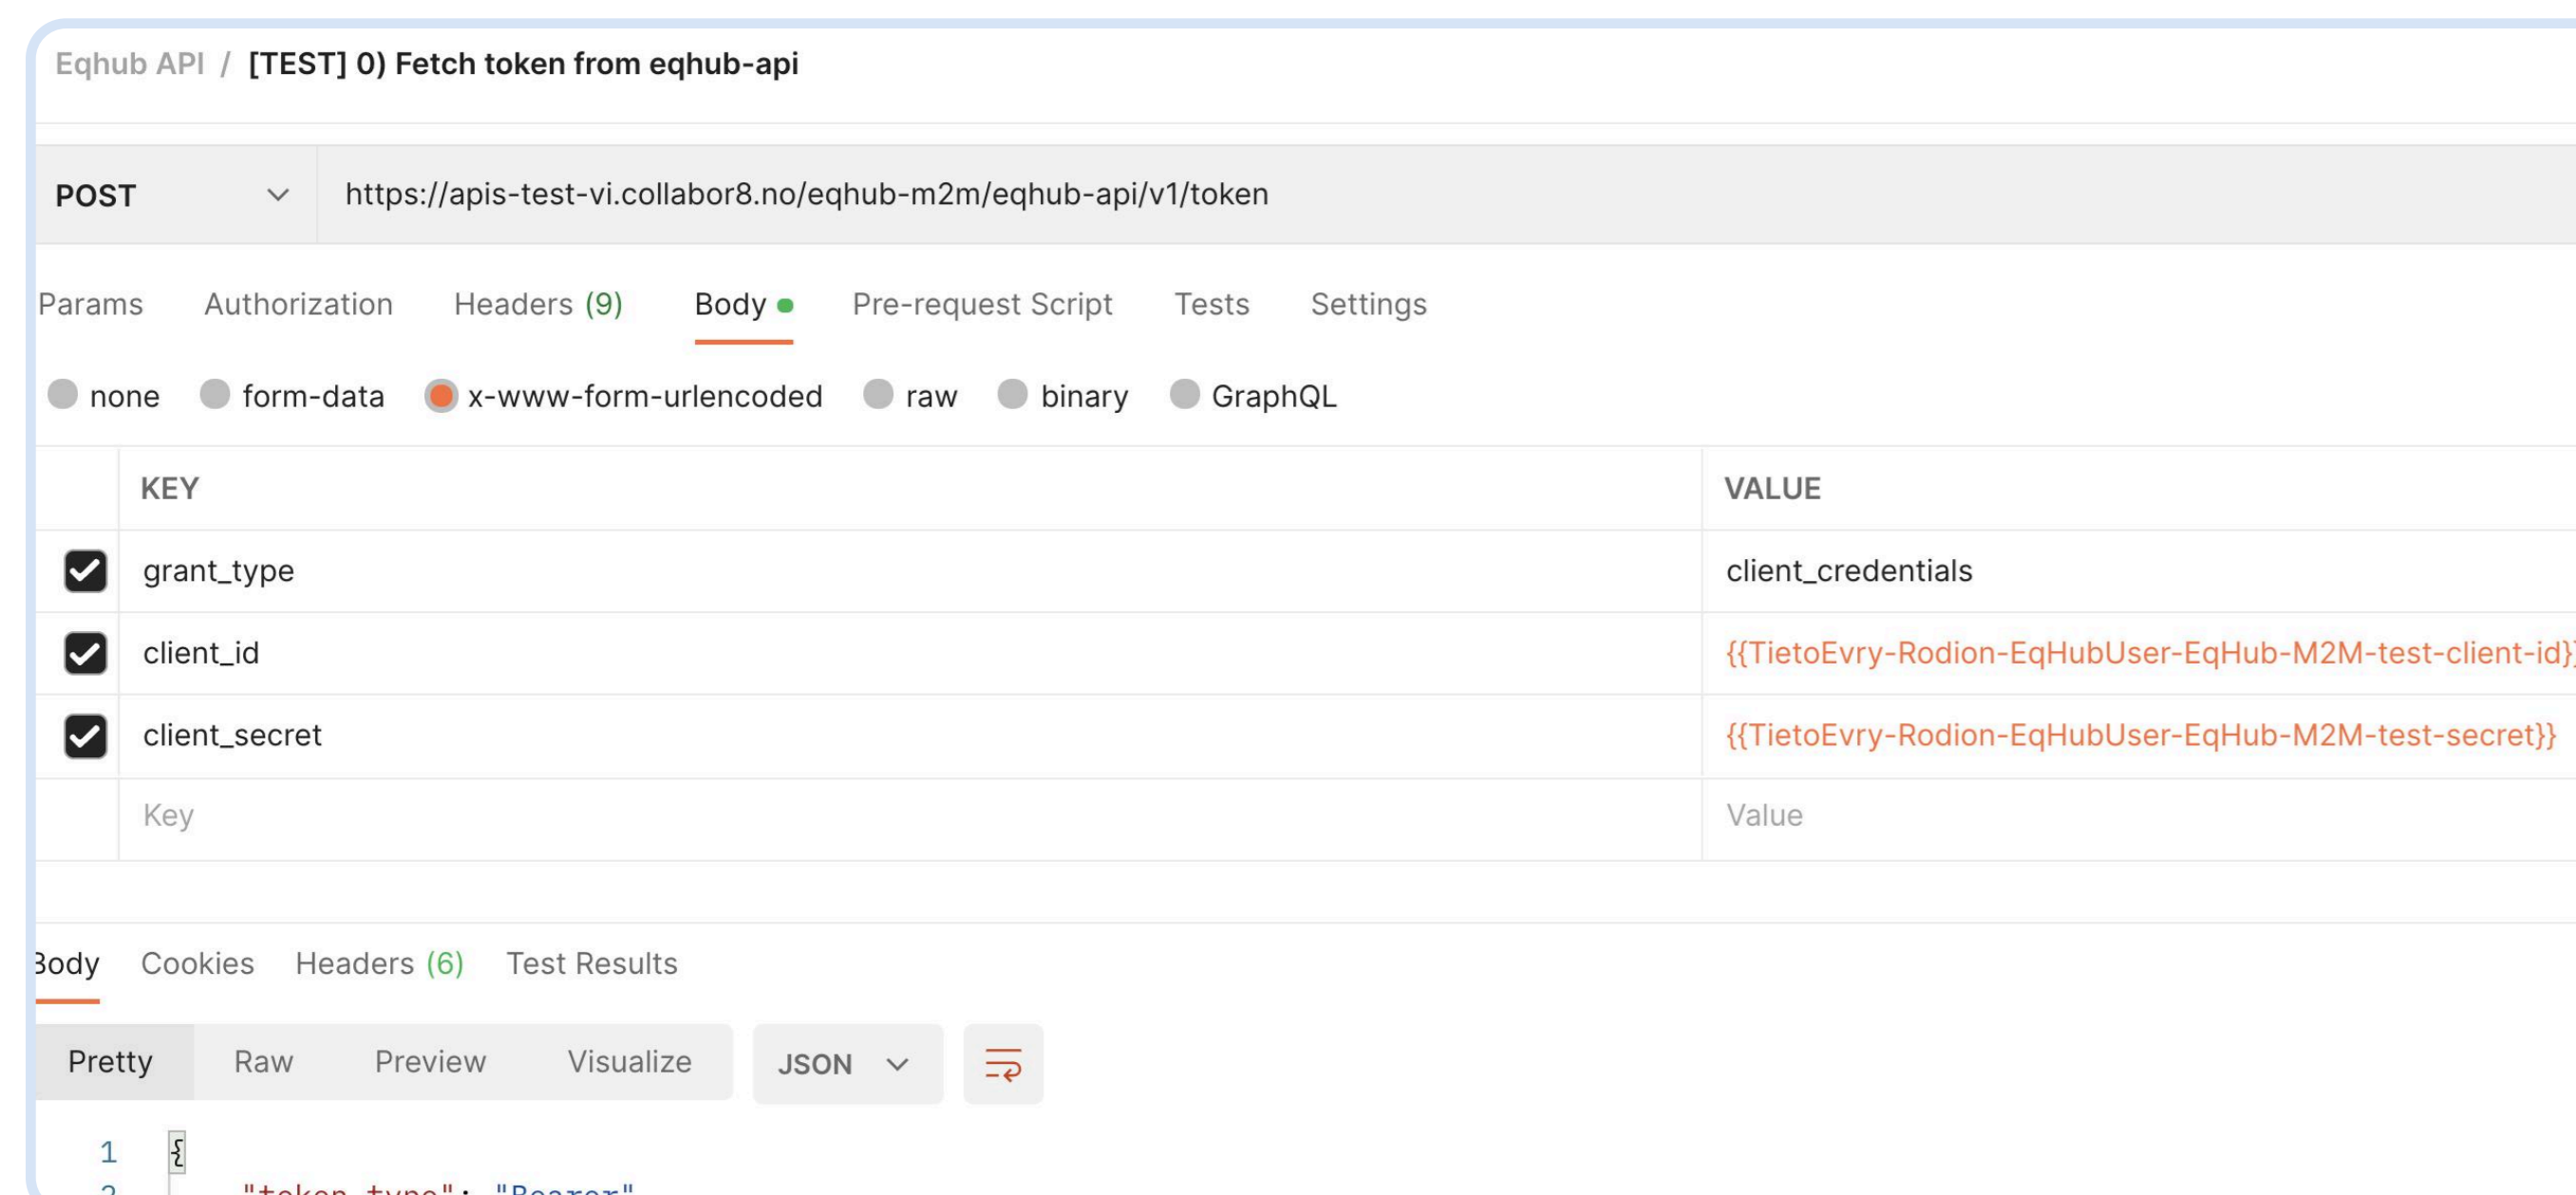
Eqhub API / [TEST] 0) Fetch token from eqhub-api

POST https://apis-test-vi.collabor8.no/eqhub-m2m/eqhub-api/v1/token

Params Authorization Headers (9) Body Pre-request Script Tests Settings

none form-data x-www-form-urlencoded raw binary GraphQL

| | KEY | VALUE |
|---|---|---|
| ✓ | grant_type | client_credentials |
| ✓ | client_id | {{TietoEvry-Rodion-EqHubUser-EqHub-M2M-test-client-id}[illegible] |
| ✓ | client_secret | {{TietoEvry-Rodion-EqHubUser-EqHub-M2M-test-secret}} |
| | Key | Value |

Body Cookies Headers (6) Test Results

Pretty Raw Preview Visualize JSON

1 {
2 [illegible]